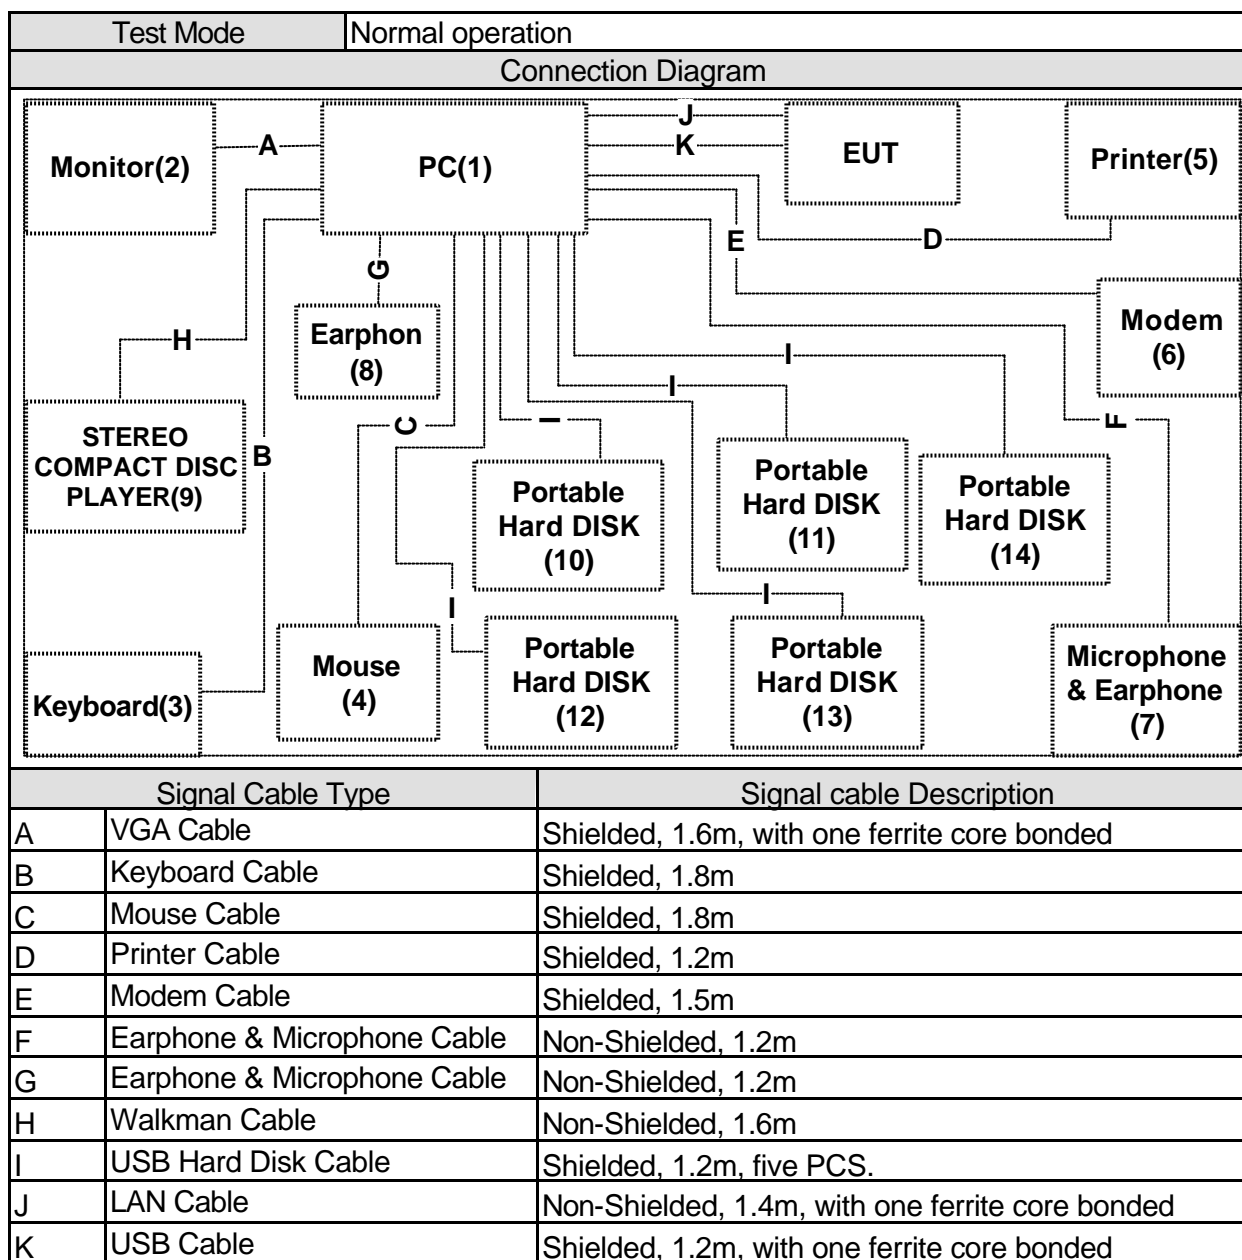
| Test Mode | Normal operation |
|---|---|

Connection Diagram

Monitor(2)
A
PC(1)
J
K
EUT
Printer(5)
G
E
D
Modem (6)
H
Earphon (8)
I
I
STEREO COMPACT DISC PLAYER(9)
B
C
I
F
Portable Hard DISK (10)
Portable Hard DISK (11)
Portable Hard DISK (14)
I
I
Keyboard(3)
Mouse (4)
Portable Hard DISK (12)
Portable Hard DISK (13)
Microphone & Earphone (7)

| Signal Cable Type | | Signal cable Description |
|---|---|---|
| A | VGA Cable | Shielded, 1.6m, with one ferrite core bonded |
| B | Keyboard Cable | Shielded, 1.8m |
| C | Mouse Cable | Shielded, 1.8m |
| D | Printer Cable | Shielded, 1.2m |
| E | Modem Cable | Shielded, 1.5m |
| F | Earphone & Microphone Cable | Non-Shielded, 1.2m |
| G | Earphone & Microphone Cable | Non-Shielded, 1.2m |
| H | Walkman Cable | Non-Shielded, 1.6m |
| I | USB Hard Disk Cable | Shielded, 1.2m, five PCS. |
| J | LAN Cable | Non-Shielded, 1.4m, with one ferrite core bonded |
| K | USB Cable | Shielded, 1.2m, with one ferrite core bonded |